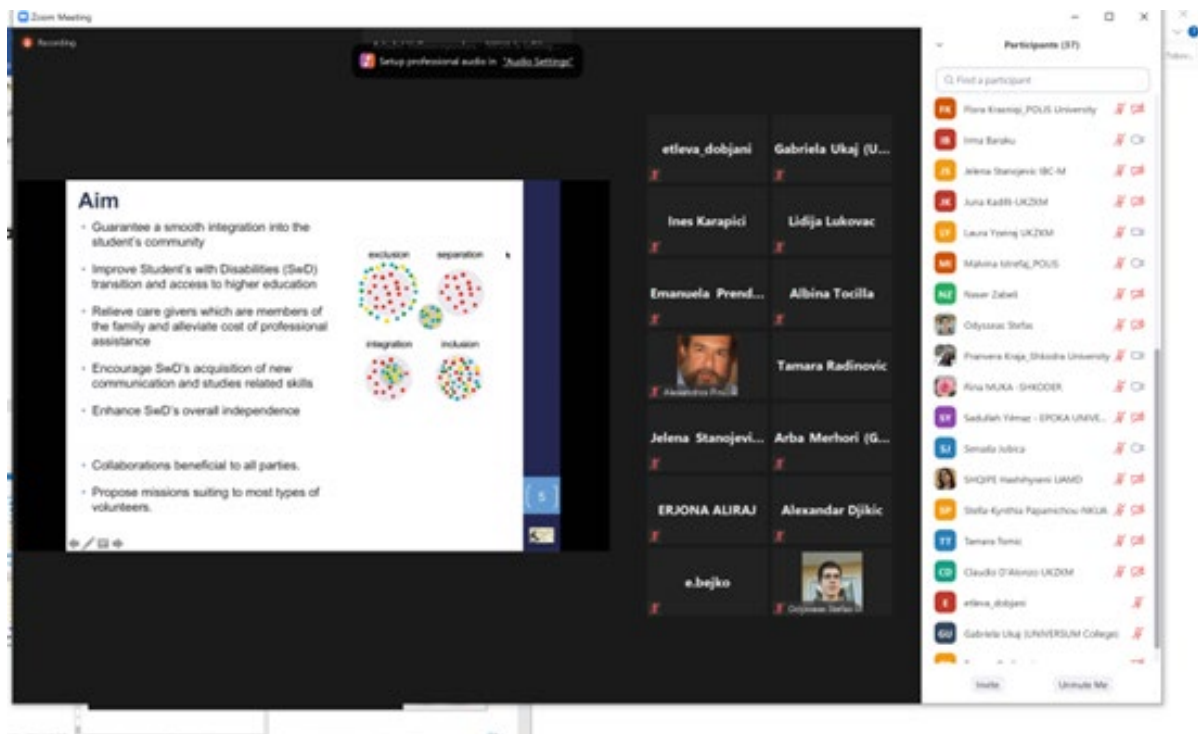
Zoom Meeting

Recording

Setup professional audio in "Audio Settings"

Aim

- Guarantee a smooth integration into the student's community
- Improve Student's with Disabilities (SwD) transition and access to higher education
- Relieve care givers which are members of the family and alleviate cost of professional assistance
- Encourage SwD's acquisition of new communication and studies related skills
- Enhance SwD's overall independence

- Collaborations beneficial to all parties.
- Propose missions suiting to most types of volunteers.

exclusion separation

integration inclusion

5

etleva_dobjani
Gabriela Ukaj (U...
Ines Karapici
Lidija Lukovac
Emanuela Prend...
Albina Tocilla
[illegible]
Tamara Radinovic
Jelena Stanojevi...
Arba Merhori (G...
ERJONA ALIRAJ
Alexandar Djikic
e.bejko
Odysseas Stefas

Participants (37)

Find a participant

FK Flora Krasniqi_POLIS University
IB Irma Baraku
JS Jelena Stanojevic IBC-M
JK Juna Kadilli-UKZKM
LY Laura Yzeiraj UKZKM
MI Makina Ismefaj_POLIS
NZ Naser Zabeli
Odysseas Stefas
Pranvera Kraja_Shkodra University
Rina MUKA - SHKODER
SY Sadullah Yilmaz - EPOKA UNIVE...
SJ Senada Jubica
SHQIPE Haxhihyseni UAMD
SP Stella-Kynthia Papamichou NKUA
TT Tamara Tomic
CD Claudio D'Alonzo UKZKM
E etleva_dobjani
GU Gabriela Ukaj (UNIVERSUM College)

Invite
Unmute Me